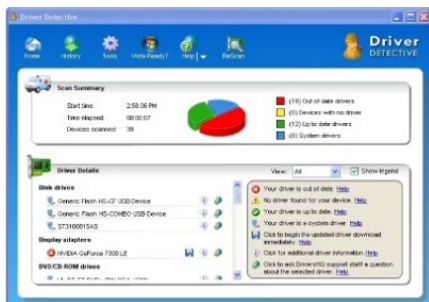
Driver Detective

Home History Tools Vista Ready? Help ReScan

Driver DETECTIVE

Scan Summary

Start time: 2:58:06 PM
Time elapsed: 00:00:07
Devices scanned: 39

(19) Out of date drivers
(0) Devices with no driver
(12) Up to date drivers
(8) System drivers

Driver Details

View: All

Show legend

Disk drives
Generic Flash HS-CF USB Device
Generic Flash HS-COMBO USB Device
ST3160815AS

Display adapters
NVIDIA GeForce 7300 LE

DVD/CD-ROM drives

Your driver is out of date. Help
No driver found for your device. Help
Your driver is up to date. Help
Your driver is a system driver. Help
Click to begin the updated driver download immediately. Help
Click for additional driver information. Help
Click to ask DriversHQ support staff a question about the selected driver. Help